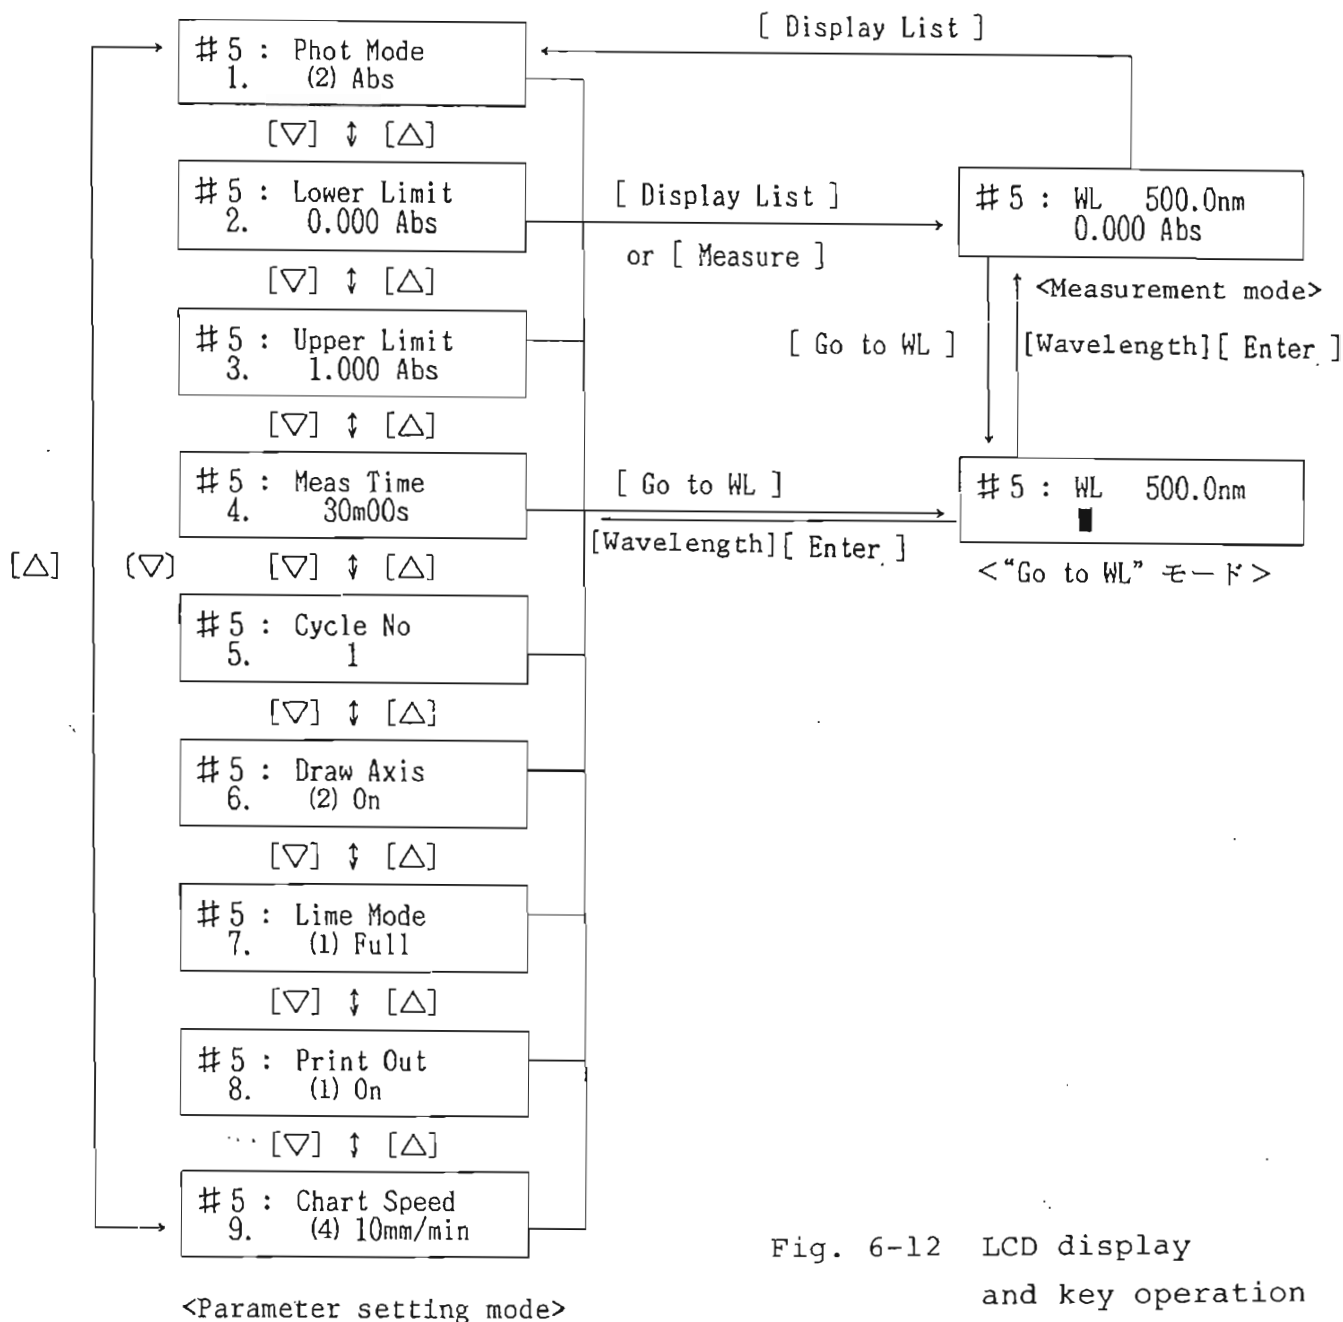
[ Display List ]

#5 : Phot Mode
1. (2) Abs

[▽] ↕ [△]

#5 : Lower Limit
2. 0.000 Abs

[▽] ↕ [△]

#5 : Upper Limit
3. 1.000 Abs

[▽] ↕ [△]

#5 : Meas Time
4. 30m00s

[△] (▽) [▽] ↕ [△]

#5 : Cycle No
5. 1

[▽] ↕ [△]

#5 : Draw Axis
6. (2) On

[▽] ↕ [△]

#5 : Lime Mode
7. (1) Full

[▽] ↕ [△]

#5 : Print Out
8. (1) On

[▽] ↕ [△]

#5 : Chart Speed
9. (4) 10mm/min

<Parameter setting mode>

[ Display List ]
or [ Measure ]

#5 : WL 500.0nm
0.000 Abs

<Measurement mode>

[ Go to WL ]

[Wavelength][ Enter ]

[ Go to WL ]
[Wavelength][ Enter ]

#5 : WL 500.0nm

<"Go to WL" モード>

Fig. 6-12 LCD display and key operation